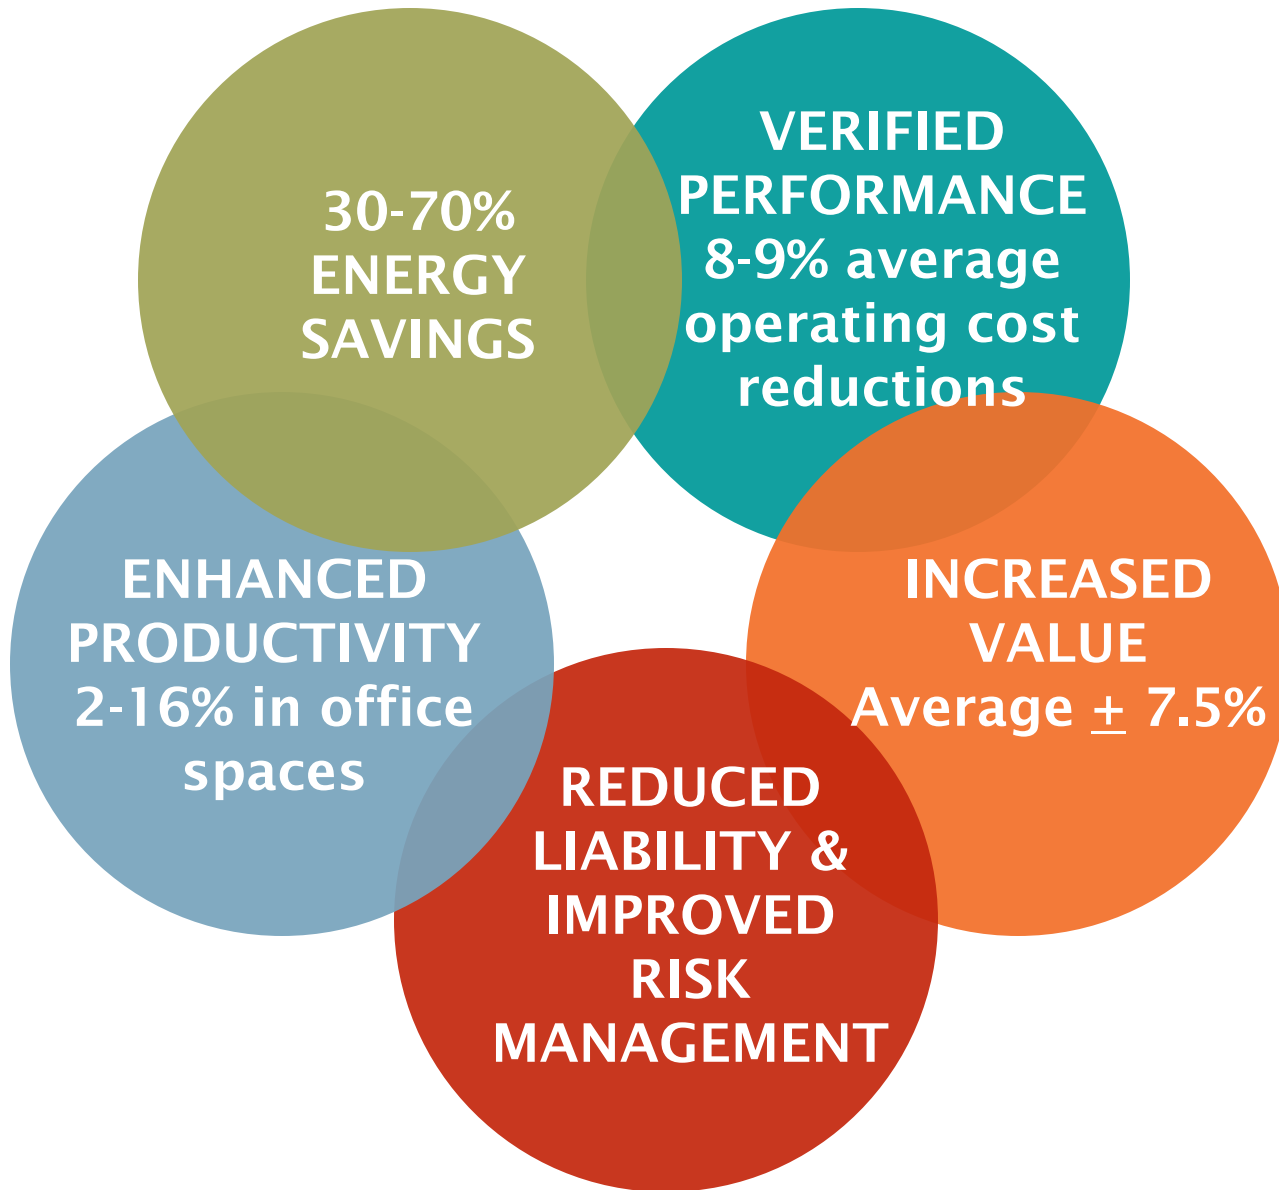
30-70% ENERGY SAVINGS

VERIFIED PERFORMANCE 8-9% average operating cost reductions

ENHANCED PRODUCTIVITY 2-16% in office spaces

INCREASED VALUE Average $\pm$ 7.5%

REDUCED LIABILITY & IMPROVED RISK MANAGEMENT